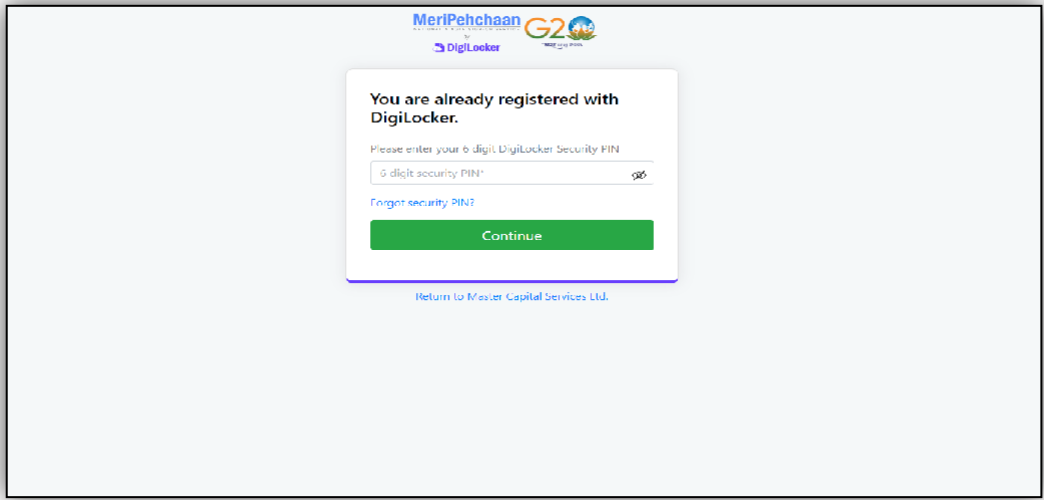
MeriPehchaan
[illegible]
by
DigiLocker

G20
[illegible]

You are already registered with DigiLocker.

Please enter your 6 digit DigiLocker Security PIN

6 digit security PIN*

Forgot security PIN?

Continue

Return to Master Capital Services Ltd.